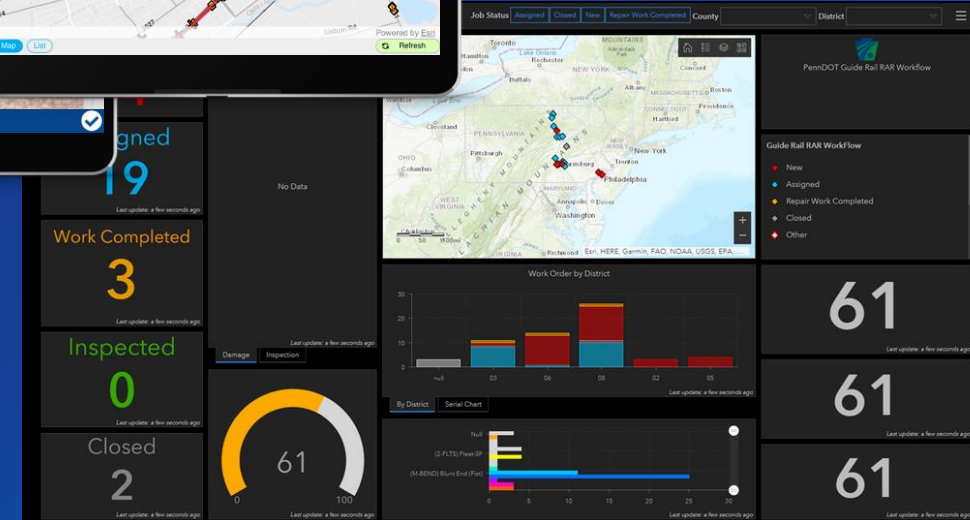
Map List
Powered by Esri
Refresh

gned
19
Last update: a few seconds ago

Work Completed
3
Last update: a few seconds ago

Inspected
0
Last update: a few seconds ago

Closed
2
Last update: a few seconds ago

No Data
Last update: a few seconds ago
Damage Inspection

61
0 100
Last update: a few seconds ago

Job Status Assigned Closed New Repair Work Completed County District

Toronto
MOUNTAINS
Concord
NEW YORK
Boston
Detroit
Cleveland
PENNSYLVANIA
Pittsburgh
Columbus
New York
Trenton
Philadelphia
Washington
Richmond
Esri, HERE, Garmin, FAO, NOAA, USGS, EPA,

PennDOT Guide Rail RAR Workflow

Guide Rail RAR WorkFlow
New
Assigned
Repair Work Completed
Closed
Other

Work Order by District
30
20
10
0
null 03 06 08 02 05
Last update: a few seconds ago
By District Serial Chart

Null
(2-FLTS) Fleat-SP
(M-BEND) Blunt End (Flat)
0 5 10 15 20 25 30
Last update: a few seconds ago

61
Last update: a few seconds ago
61
Last update: a few seconds ago
61
Last update: a few seconds ago